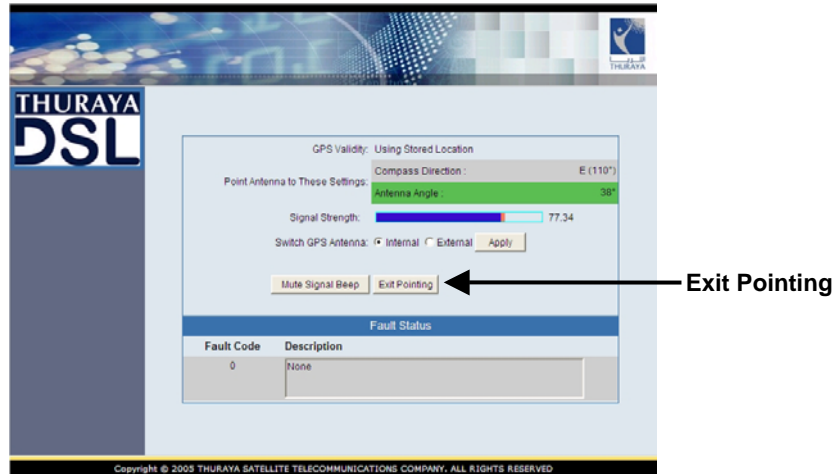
THURAYA

THURAYA DSL

GPS Validity: Using Stored Location

Point Antenna to These Settings:

| Compass Direction : | E (110°) |
|---|---|
| Antenna Angle : | 38° |

Signal Strength: 77.34

Switch GPS Antenna: Internal External Apply

Mute Signal Beep Exit Pointing

Exit Pointing

Fault Status

| Fault Code | Description |
|---|---|
| 0 | None |

Copyright © 2005 THURAYA SATELLITE TELECOMMUNICATIONS COMPANY. ALL RIGHTS RESERVED